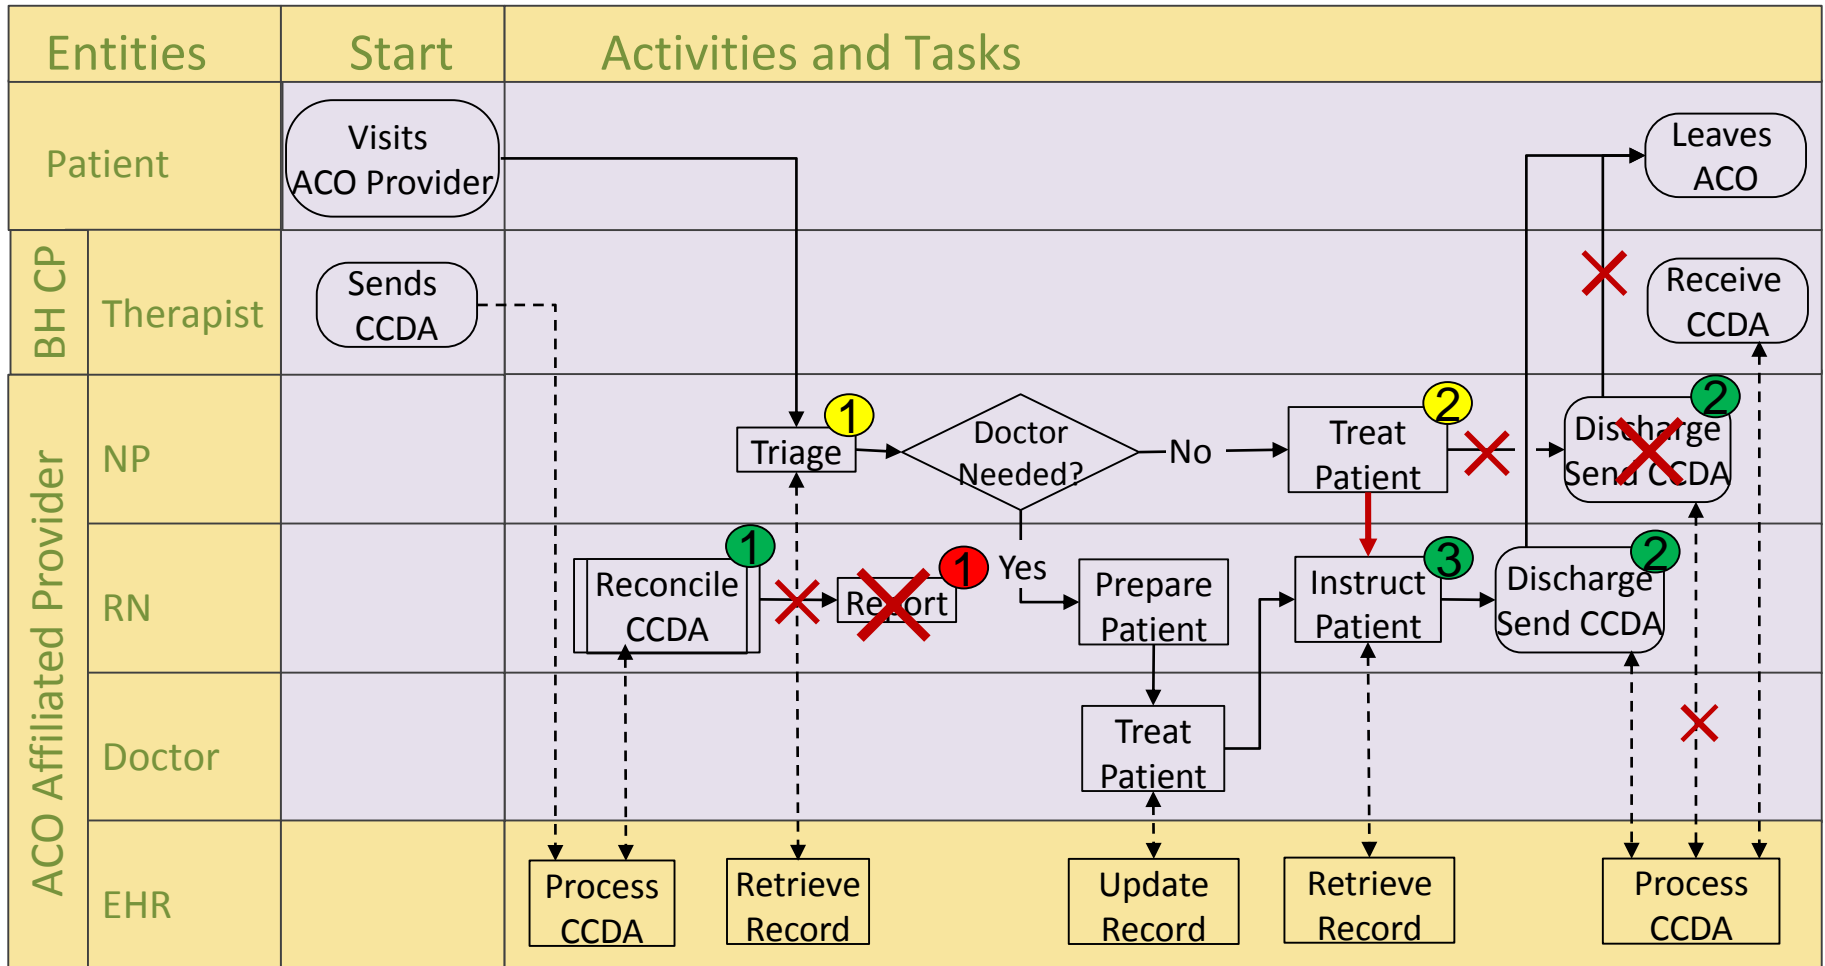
Entities | Start | Activities and Tasks

Patient
Visits ACO Provider
Leaves ACO

BH CP
Therapist
Sends CCDA
Receive CCDA

ACO Affiliated Provider

NP
Triage
1
Doctor Needed?
No
Treat Patient
2
Discharge Send CCDA
2

RN
Reconcile CCDA
1
Report
1
Yes
Prepare Patient
Instruct Patient
3
Discharge Send CCDA
2

Doctor
Treat Patient

EHR
Process CCDA
Retrieve Record
Update Record
Retrieve Record
Process CCDA